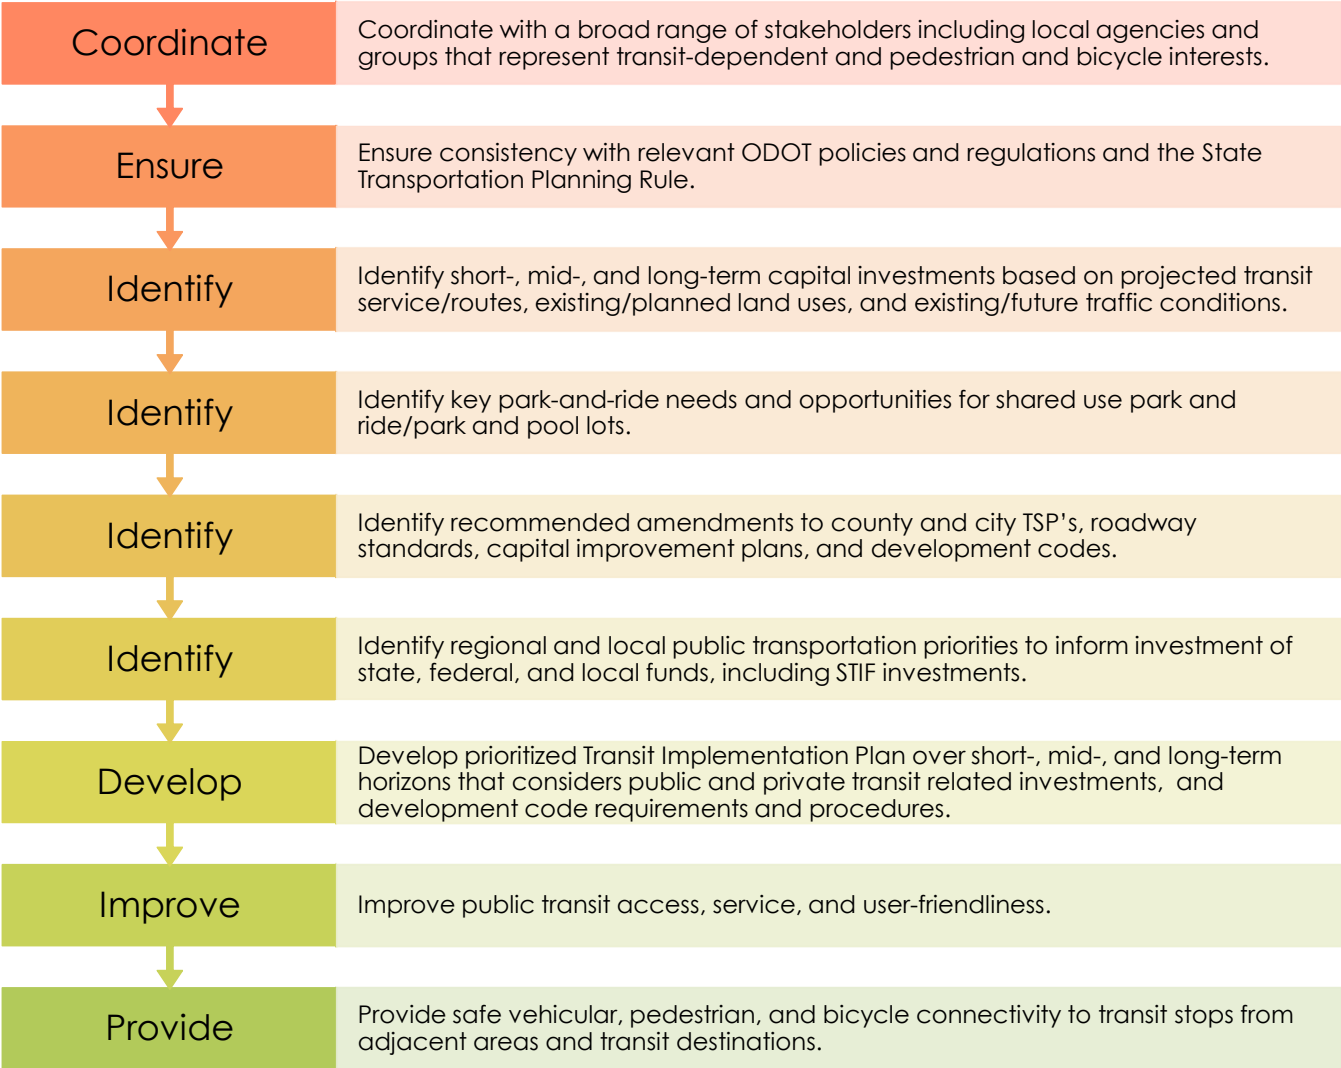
Coordinate

Coordinate with a broad range of stakeholders including local agencies and groups that represent transit-dependent and pedestrian and bicycle interests.

Ensure

Ensure consistency with relevant ODOT policies and regulations and the State Transportation Planning Rule.

Identify

Identify short-, mid-, and long-term capital investments based on projected transit service/routes, existing/planned land uses, and existing/future traffic conditions.

Identify

Identify key park-and-ride needs and opportunities for shared use park and ride/park and pool lots.

Identify

Identify recommended amendments to county and city TSP's, roadway standards, capital improvement plans, and development codes.

Identify

Identify regional and local public transportation priorities to inform investment of state, federal, and local funds, including STIF investments.

Develop

Develop prioritized Transit Implementation Plan over short-, mid-, and long-term horizons that considers public and private transit related investments, and development code requirements and procedures.

Improve

Improve public transit access, service, and user-friendliness.

Provide

Provide safe vehicular, pedestrian, and bicycle connectivity to transit stops from adjacent areas and transit destinations.